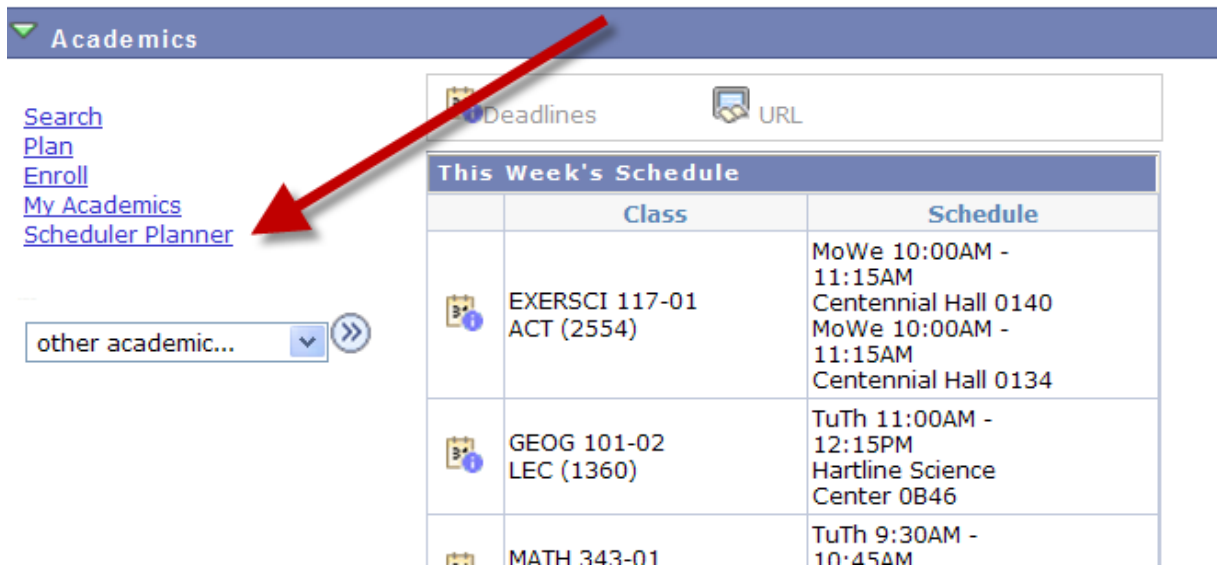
Academics

Search
Plan
Enroll
My Academics
Scheduler Planner

other academic...

Deadlines URL

This Week's Schedule

| | Class | Schedule |
|---|---|---|
| | EXERSCI 117-01 ACT (2554) | MoWe 10:00AM - 11:15AM Centennial Hall 0140 MoWe 10:00AM - 11:15AM Centennial Hall 0134 |
| | GEOG 101-02 LEC (1360) | TuTh 11:00AM - 12:15PM Hartline Science Center 0B46 |
| | MATH 343-01 | TuTh 9:30AM - 10:45AM |